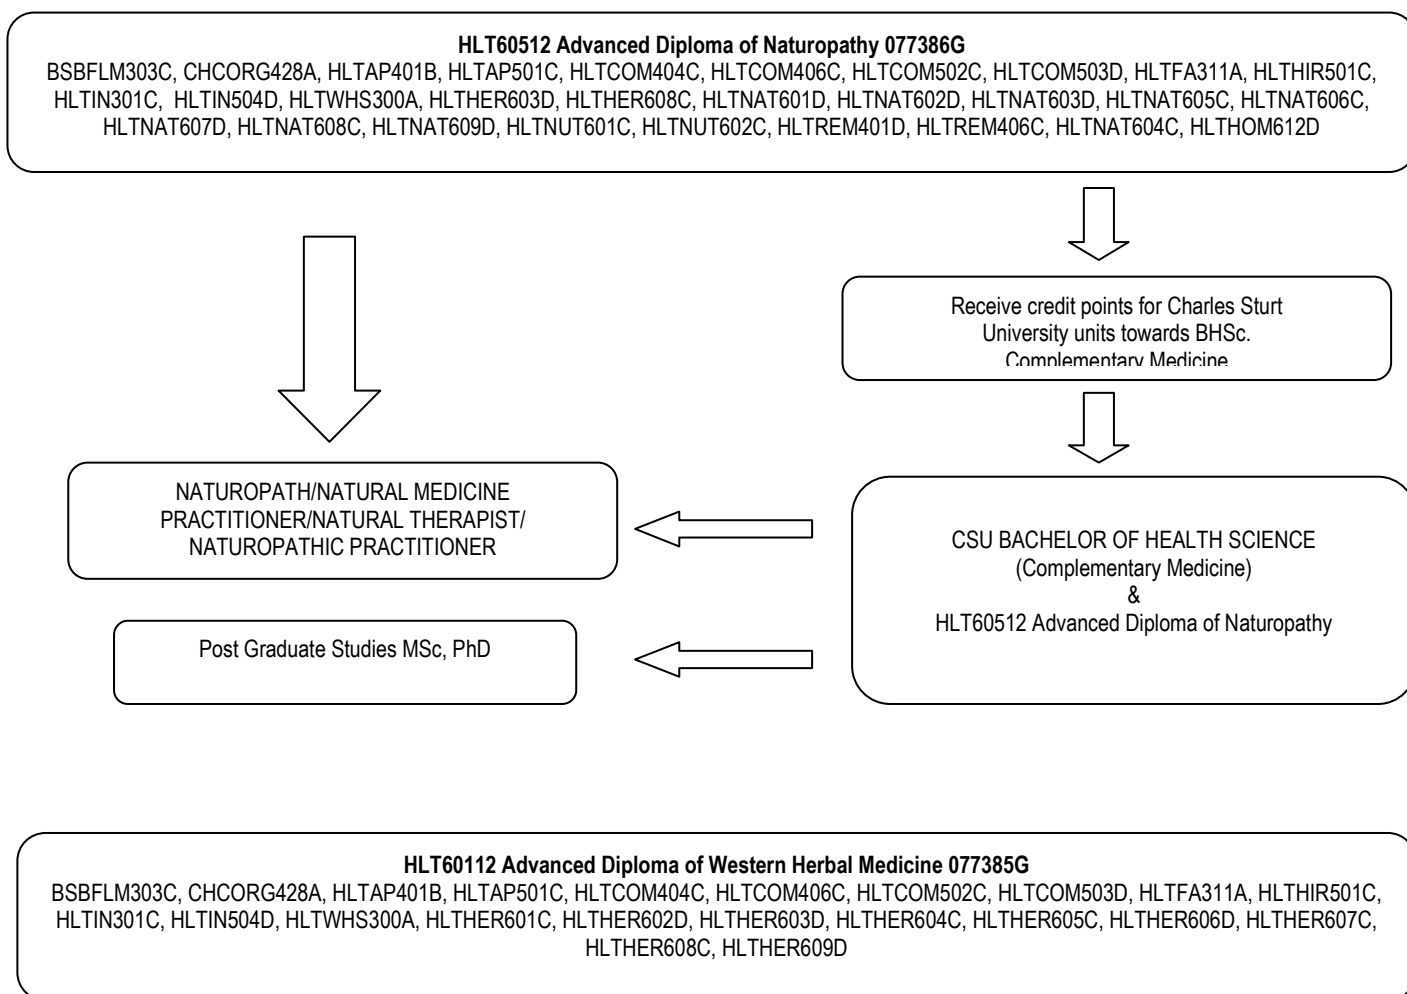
**HLT60512 Advanced Diploma of Naturopathy 077386G**
BSBFLM303C, CHCORG428A, HLTAP401B, HLTAP501C, HLTCOM404C, HLTCOM406C, HLTCOM502C, HLTCOM503D, HLTFA311A, HLTHIR501C, HLTIN301C, HLTIN504D, HLTWHS300A, HLTHER603D, HLTHER608C, HLTNAT601D, HLTNAT602D, HLTNAT603D, HLTNAT605C, HLTNAT606C, HLTNAT607D, HLTNAT608C, HLTNAT609D, HLTNUT601C, HLTNUT602C, HLTREM401D, HLTREM406C, HLTNAT604C, HLTHOM612D

Receive credit points for Charles Sturt University units towards BHSc. Complementary Medicine

NATUROPATH/NATURAL MEDICINE PRACTITIONER/NATURAL THERAPIST/ NATUROPATHIC PRACTITIONER

CSU BACHELOR OF HEALTH SCIENCE (Complementary Medicine) & HLT60512 Advanced Diploma of Naturopathy

Post Graduate Studies MSc, PhD

**HLT60112 Advanced Diploma of Western Herbal Medicine 077385G**
BSBFLM303C, CHCORG428A, HLTAP401B, HLTAP501C, HLTCOM404C, HLTCOM406C, HLTCOM502C, HLTCOM503D, HLTFA311A, HLTHIR501C, HLTIN301C, HLTIN504D, HLTWHS300A, HLTHER601C, HLTHER602D, HLTHER603D, HLTHER604C, HLTHER605C, HLTHER606D, HLTHER607C, HLTHER608C, HLTHER609D